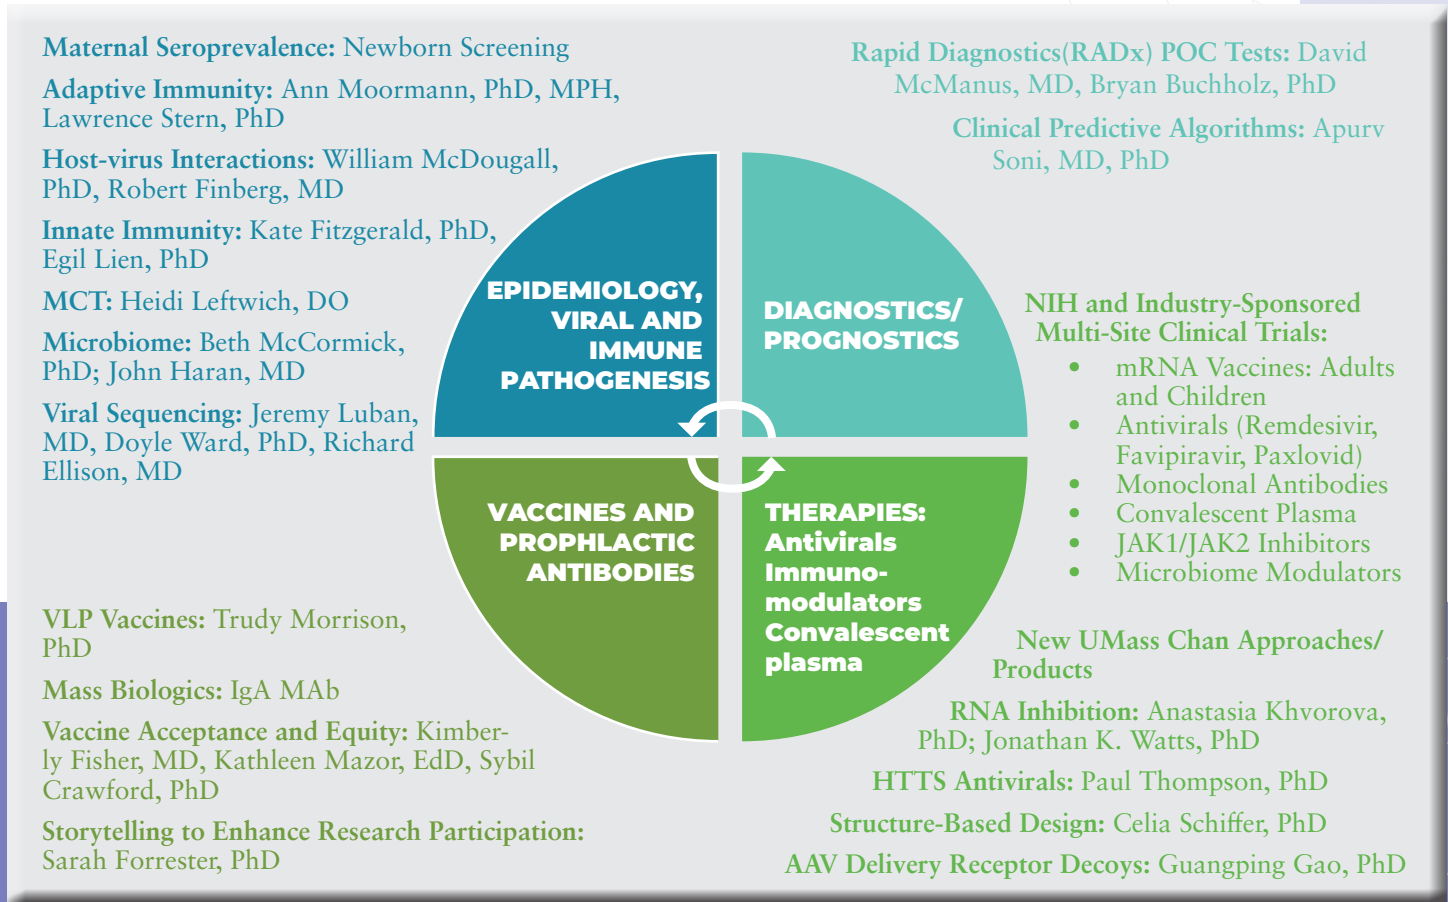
Maternal Seroprevalence: Newborn Screening

Adaptive Immunity: Ann Moormann, PhD, MPH, Lawrence Stern, PhD

Host-virus Interactions: William McDougall, PhD, Robert Finberg, MD

Innate Immunity: Kate Fitzgerald, PhD, Egil Lien, PhD

MCT: Heidi Leftwich, DO

Microbiome: Beth McCormick, PhD; John Haran, MD

Viral Sequencing: Jeremy Luban, MD, Doyle Ward, PhD, Richard Ellison, MD

Rapid Diagnostics(RADx) POC Tests: David McManus, MD, Bryan Buchholz, PhD

Clinical Predictive Algorithms: Apurv Soni, MD, PhD

EPIDEMIOLOGY, VIRAL AND IMMUNE PATHOGENESIS

DIAGNOSTICS/ PROGNOSTICS

VACCINES AND PROPHLACTIC ANTIBODIES

THERAPIES: Antivirals Immuno-modulators Convalescent plasma

NIH and Industry-Sponsored Multi-Site Clinical Trials:
- mRNA Vaccines: Adults and Children
- Antivirals (Remdesivir, Favipiravir, Paxlovid)
- Monoclonal Antibodies
- Convalescent Plasma
- JAK1/JAK2 Inhibitors
- Microbiome Modulators

VLP Vaccines: Trudy Morrison, PhD

Mass Biologics: IgA MAb

Vaccine Acceptance and Equity: Kimberly Fisher, MD, Kathleen Mazor, EdD, Sybil Crawford, PhD

Storytelling to Enhance Research Participation: Sarah Forrester, PhD

New UMass Chan Approaches/ Products

RNA Inhibition: Anastasia Khvorova, PhD; Jonathan K. Watts, PhD

HTTS Antivirals: Paul Thompson, PhD

Structure-Based Design: Celia Schiffer, PhD

AAV Delivery Receptor Decoys: Guangping Gao, PhD